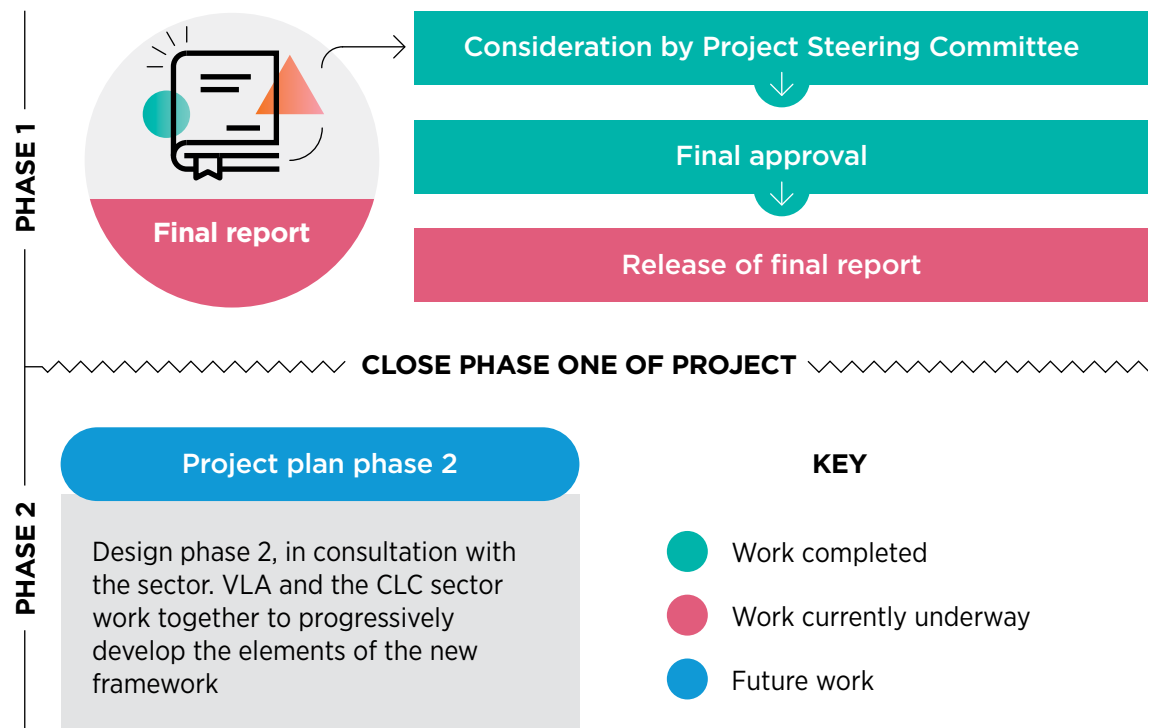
PHASE 1

Final report

Consideration by Project Steering Committee

Final approval

Release of final report

CLOSE PHASE ONE OF PROJECT

PHASE 2

Project plan phase 2

Design phase 2, in consultation with the sector. VLA and the CLC sector work together to progressively develop the elements of the new framework

KEY

Work completed

Work currently underway

Future work